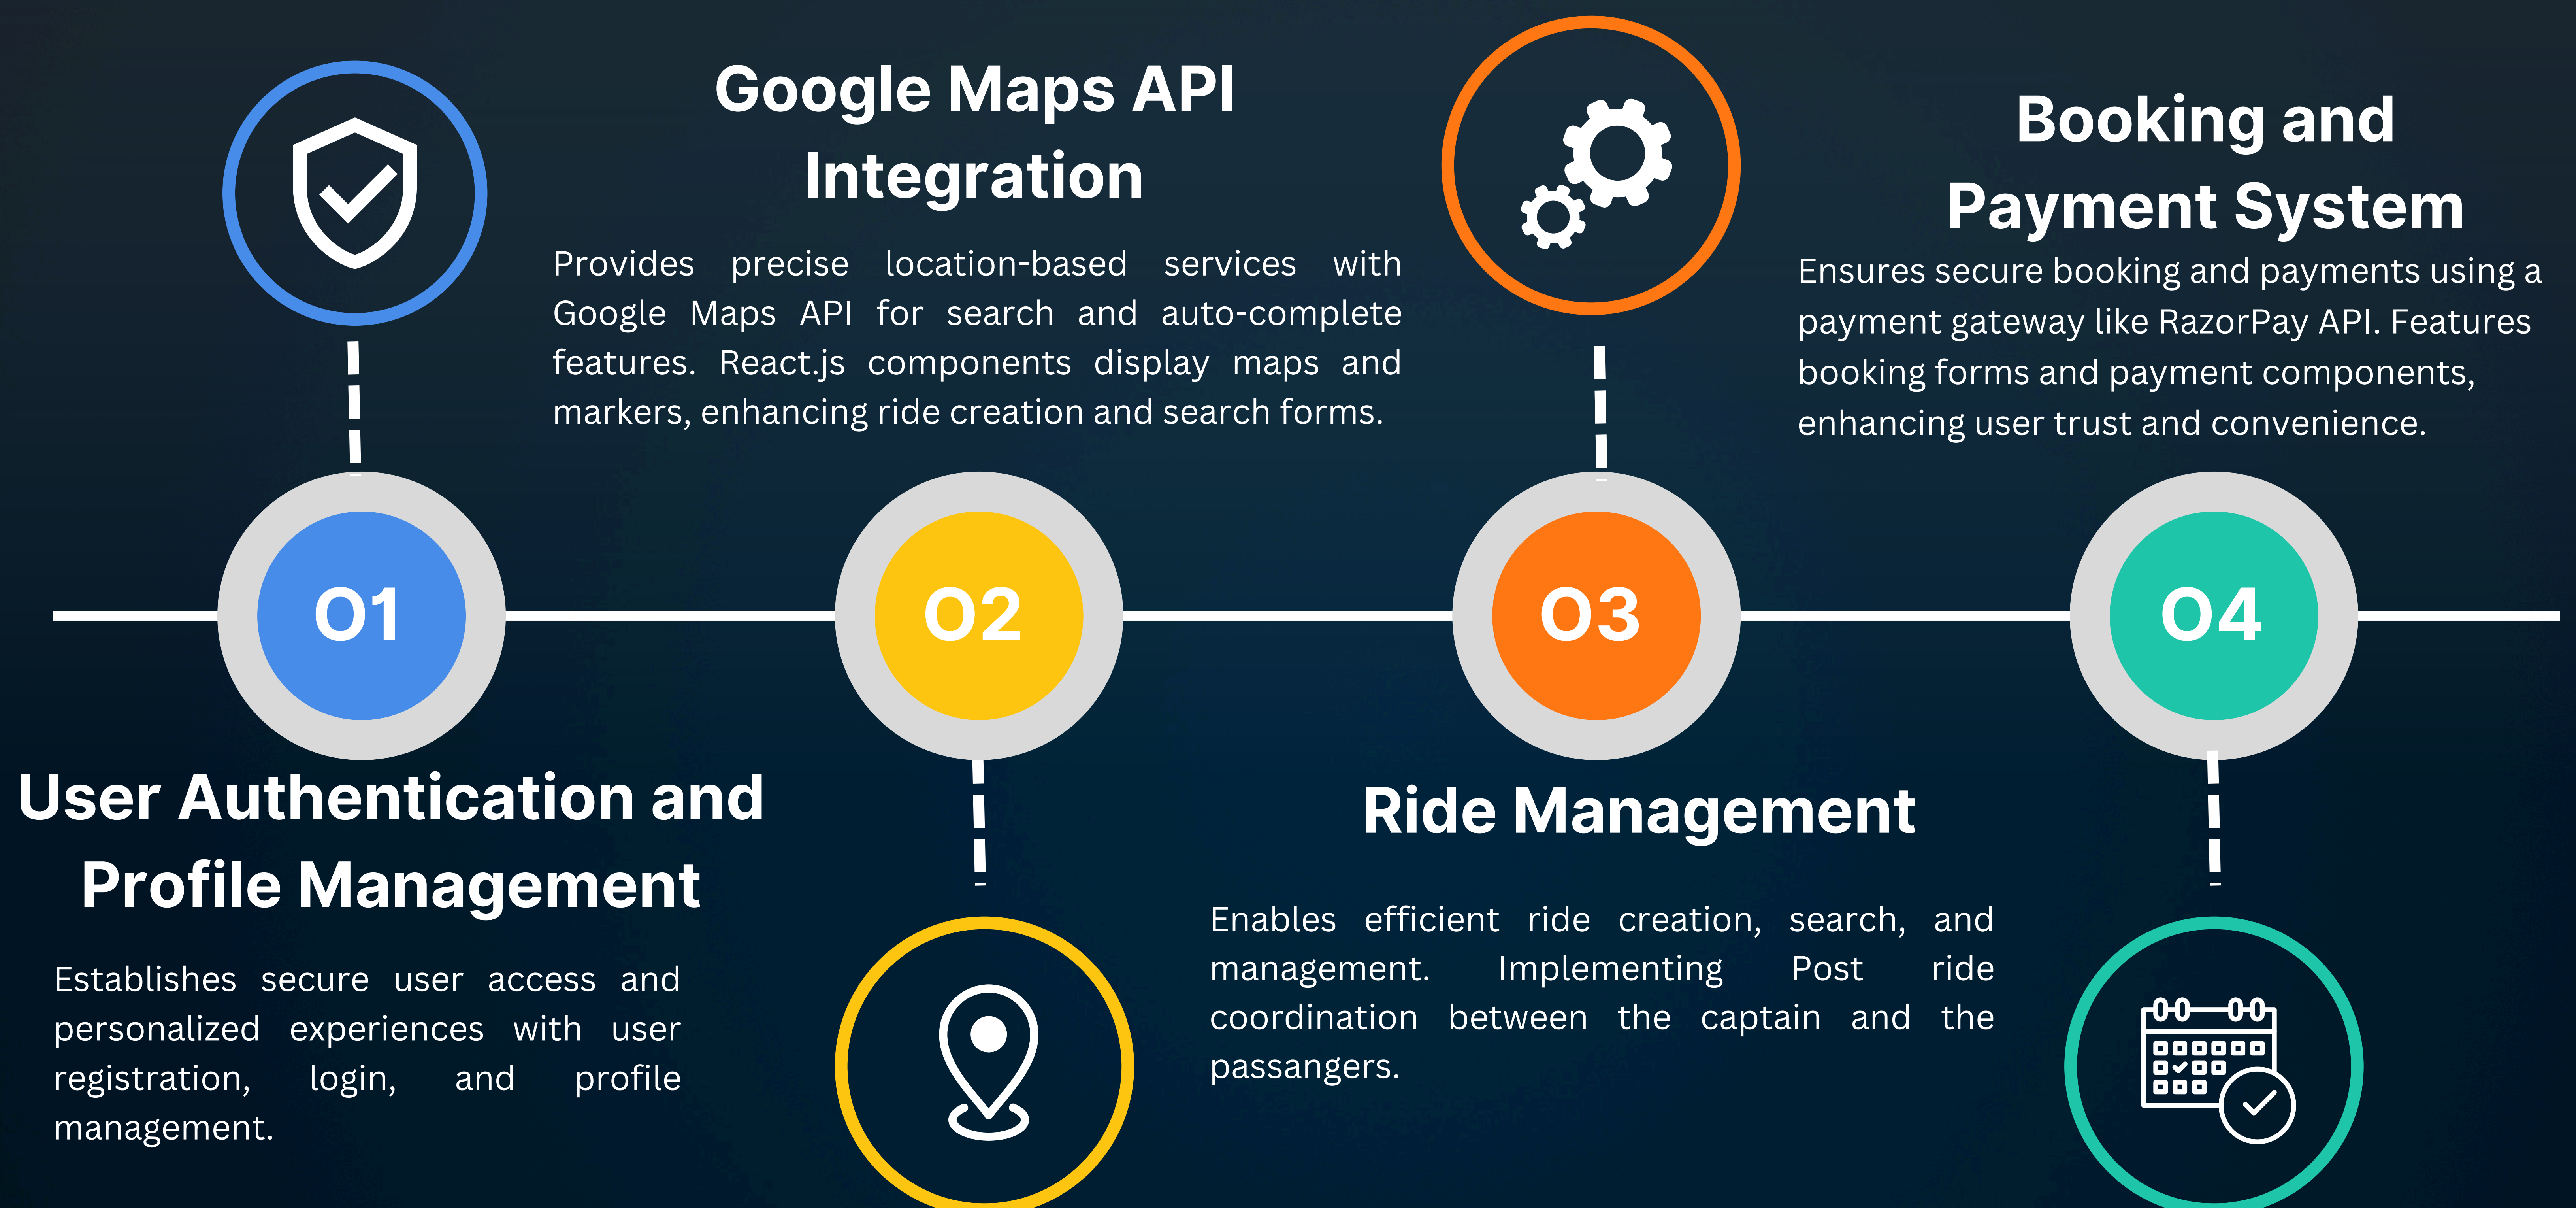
01

User Authentication and Profile Management

Establishes secure user access and personalized experiences with user registration, login, and profile management.

Google Maps API Integration

Provides precise location-based services with Google Maps API for search and auto-complete features. React.js components display maps and markers, enhancing ride creation and search forms.

02

03

Ride Management

Enables efficient ride creation, search, and management. Implementing Post ride coordination between the captain and the passangers.

Booking and Payment System

Ensures secure booking and payments using a payment gateway like RazorPay API. Features booking forms and payment components, enhancing user trust and convenience.

04